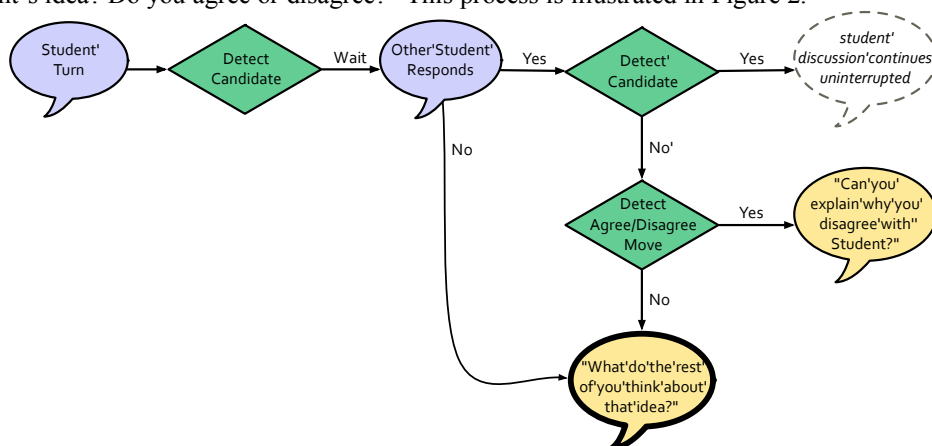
nt's idea? Do you agree or disagree?" This process is illustrated in Figure 2.

Student' Turn

Detect Candidate

Wait

Other'Student' Responds

Yes

Detect' Candidate

Yes

student' discussion'continues uninterrupted

No

No'

Detect Agree/Disagree Move

Yes

"Can'you' explain'why'you' disagree'with' Student?"

No

"What'do'the'rest' of'you'think'about' that'idea?"